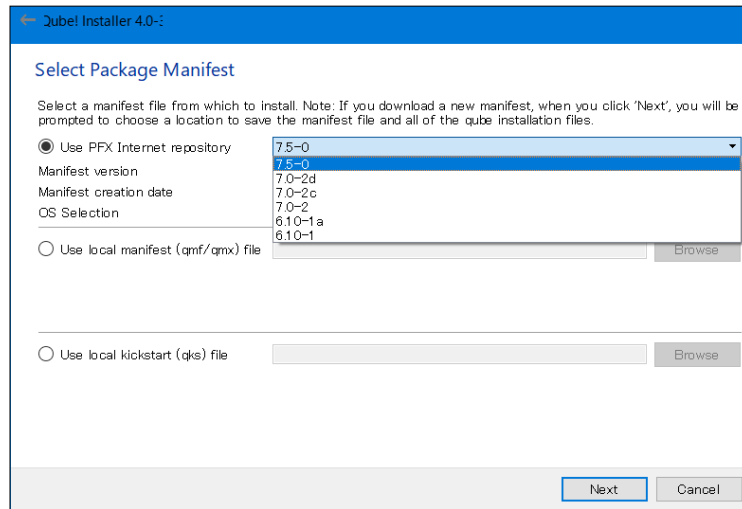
Qube! Installer 4.0-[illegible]

Select Package Manifest

Select a manifest file from which to install. Note: If you download a new manifest, when you click 'Next', you will be prompted to choose a location to save the manifest file and all of the qube installation files.

Use PFX Internet repository
7.5-0
7.5-0
7.0-2d
7.0-2c
7.0-2
6.10-1a
6.10-1

Manifest version
Manifest creation date
OS Selection

Use local manifest (qmf/qmx) file
Browse

Use local kickstart (qks) file
Browse

Next
Cancel